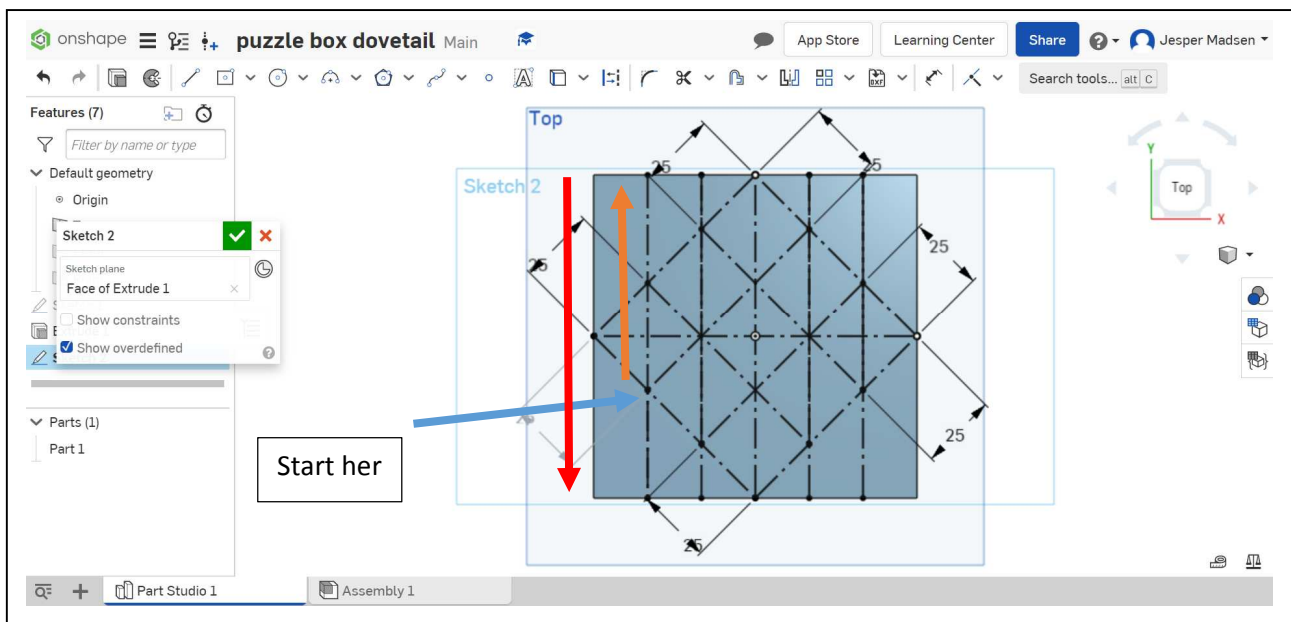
onshape puzzle box dovetail Main

App Store Learning Center Share Jesper Madsen

Search tools... alt C

Features (7)

Filter by name or type

Default geometry

Origin

Sketch 2

Sketch plane

Face of Extrude 1

Show constraints

Show overdefined

Parts (1)

Part 1

Top

Sketch 2

25

25

25

25

25

25

Top

Start her

Part Studio 1

Assembly 1